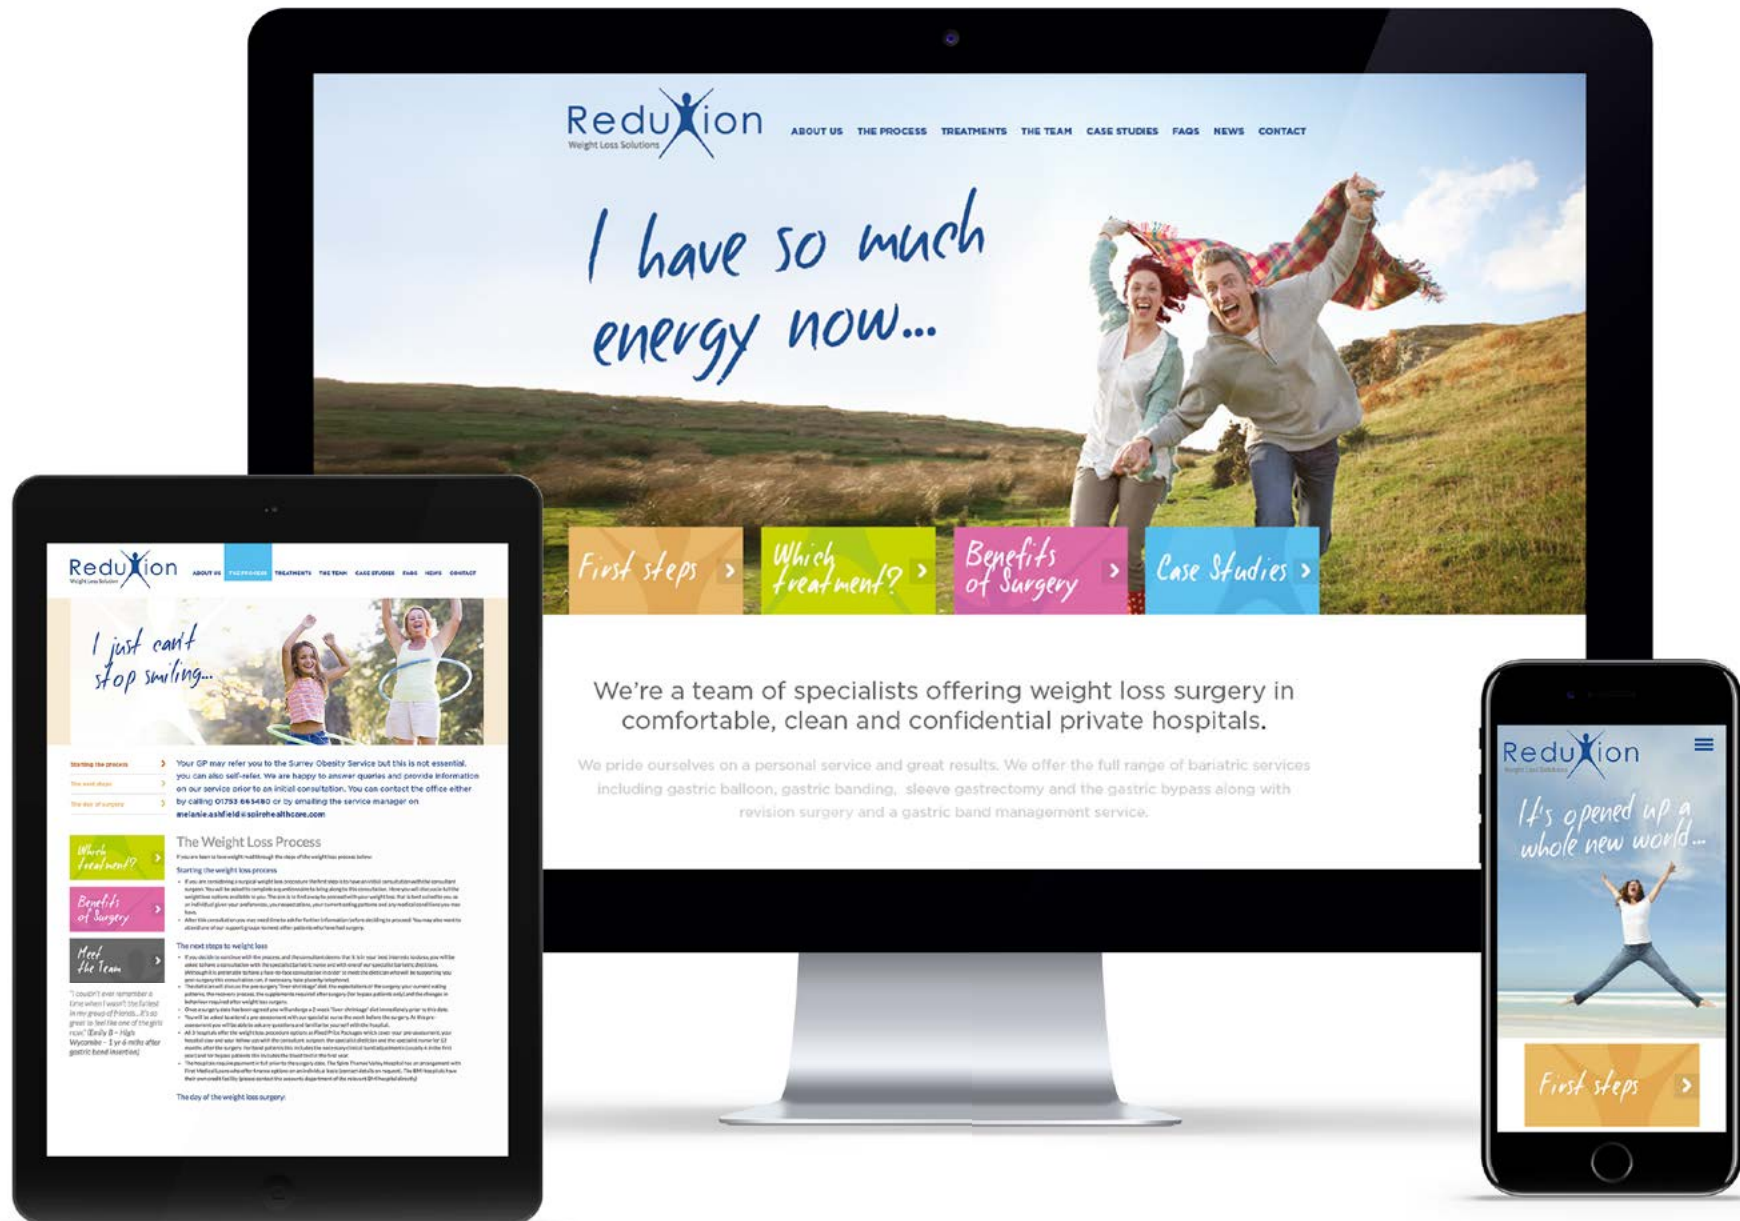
Reduxion
Weight Loss Solutions

ABOUT US THE PROCESS TREATMENTS THE TEAM CASE STUDIES FAQS NEWS CONTACT

I have so much energy now...

First steps
Which treatment?
Benefits of Surgery
Case Studies

We're a team of specialists offering weight loss surgery in comfortable, clean and confidential private hospitals.

We pride ourselves on a personal service and great results. We offer the full range of bariatric services including gastric balloon, gastric banding, sleeve gastrectomy and the gastric bypass along with revision surgery and a gastric band management service.

Reduxion
Weight Loss Solutions

ABOUT US THE PROCESS TREATMENTS THE TEAM CASE STUDIES FAQS NEWS CONTACT

I just can't stop smiling...

Starting the process
The next steps
The day of surgery

Your GP may refer you to the Surrey Obesity Service but this is not essential, you can also self-refer. We are happy to answer queries and provide information on our service prior to an initial consultation. You can contact the office either by calling 01753 665480 or by emailing the service manager on melanie.ashfield@spirehealthcare.com

The Weight Loss Process

Starting the weight loss process

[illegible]

The next steps to weight loss

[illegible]

The day of the weight loss surgery

Which treatment?
Benefits of Surgery
Meet the Team

"I couldn't ever remember a time when I wasn't the fattest in my group of friends...it's so great to feel like one of the girls now." Emily B - High Wycombe - 1 yr 6 mths after gastric band insertion

Reduxion
Weight Loss Solutions

It's opened up a whole new world...

First steps